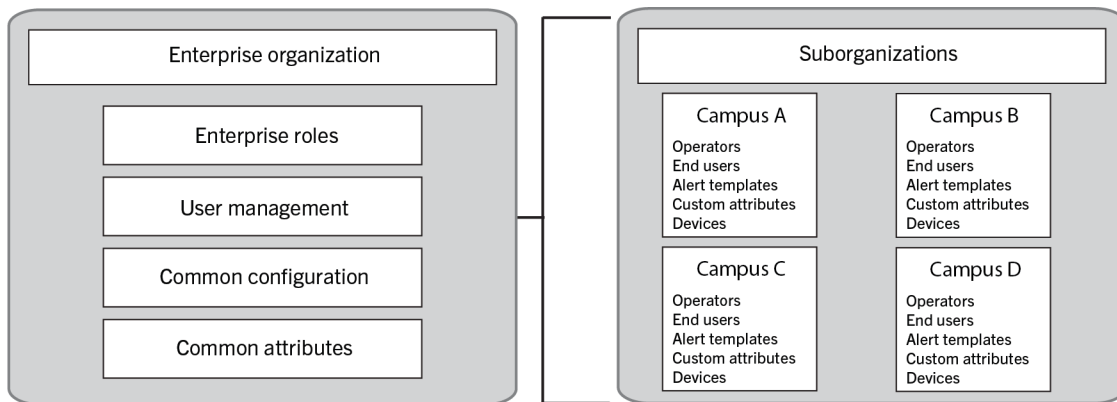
Enterprise organization

Enterprise roles

User management

Common configuration

Common attributes

Suborganizations

Campus A
Operators
End users
Alert templates
Custom attributes
Devices

Campus B
Operators
End users
Alert templates
Custom attributes
Devices

Campus C
Operators
End users
Alert templates
Custom attributes
Devices

Campus D
Operators
End users
Alert templates
Custom attributes
Devices